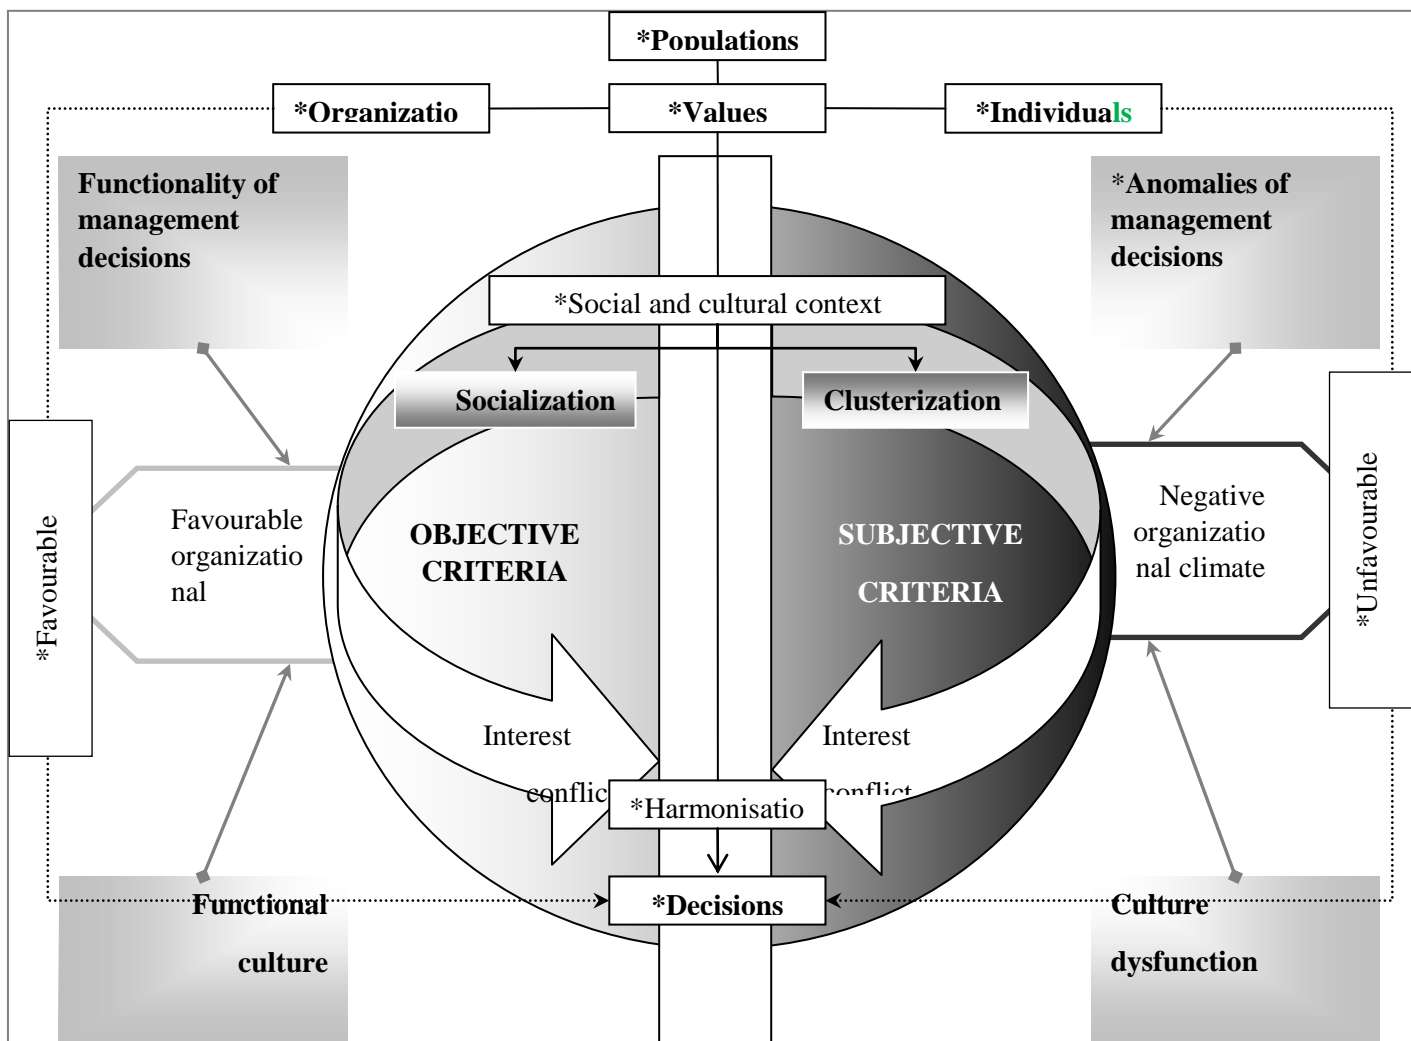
*Populations

*Organizatio

*Values

*Individuals

Functionality of management decisions

*Anomalies of management decisions

*Social and cultural context

Socialization

Clusterization

*Favourable

Favourable organizational

OBJECTIVE CRITERIA

SUBJECTIVE CRITERIA

Negative organizational climate

*Unfavourable

Interest conflic

Interest conflict

*Harmonisatio

*Decisions

Functional culture

Culture dysfunction